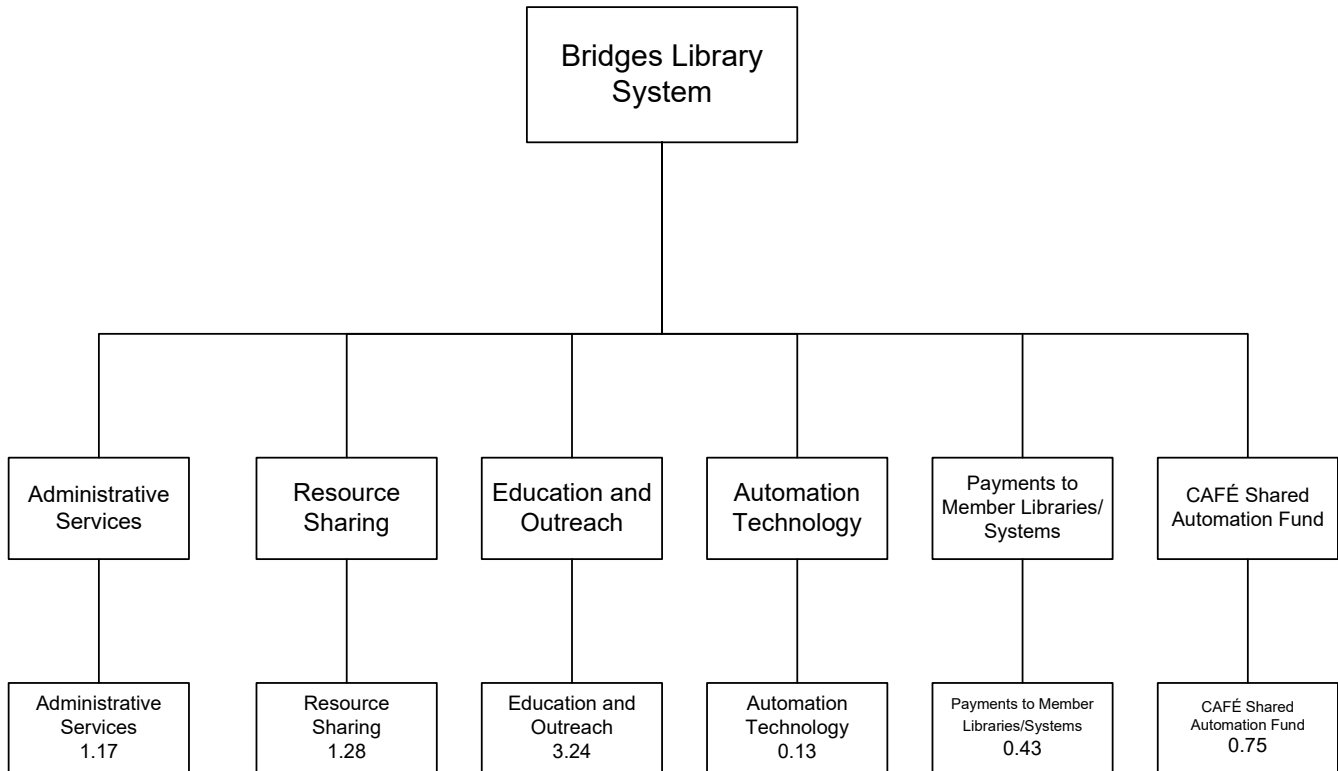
Bridges Library System

Administrative Services

Resource Sharing

Education and Outreach

Automation Technology

Payments to Member Libraries/ Systems

CAFÉ Shared Automation Fund

Administrative Services
1.17

Resource Sharing
1.28

Education and Outreach
3.24

Automation Technology
0.13

Payments to Member Libraries/Systems
0.43

CAFÉ Shared Automation Fund
0.75